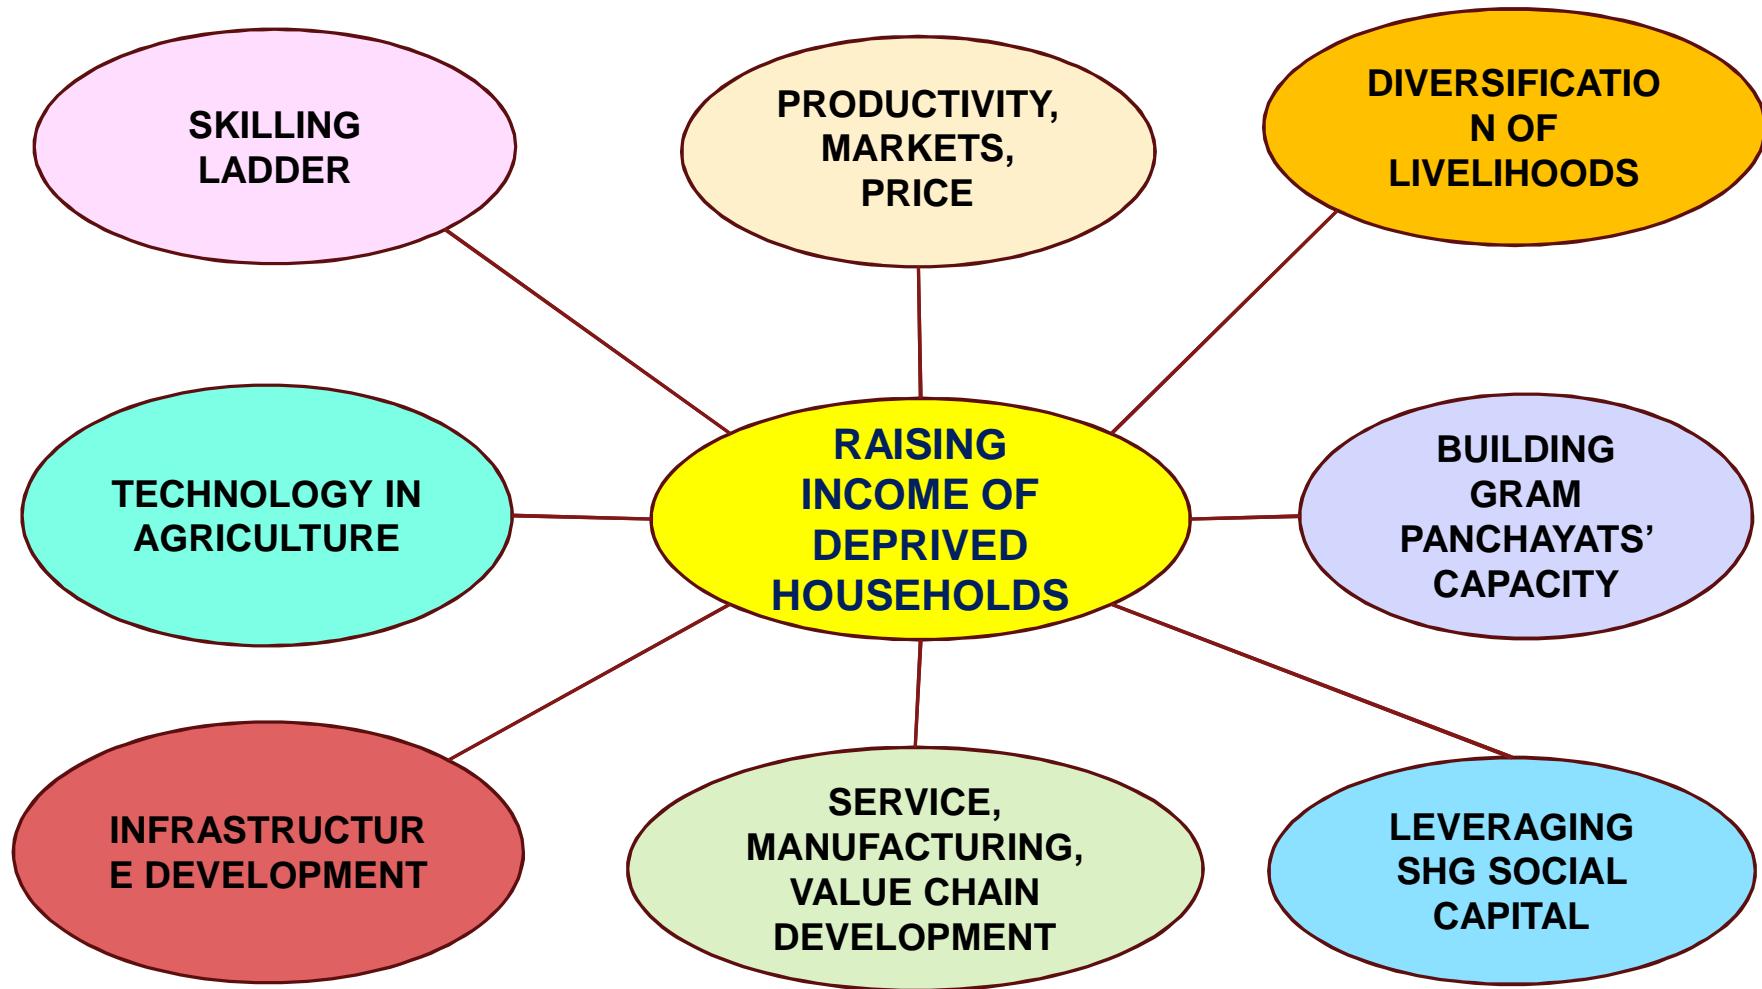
SKILLING LADDER

PRODUCTIVITY, MARKETS, PRICE

DIVERSIFICATIO N OF LIVELIHOODS

TECHNOLOGY IN AGRICULTURE

RAISING INCOME OF DEPRIVED HOUSEHOLDS

BUILDING GRAM PANCHAYATS' CAPACITY

INFRASTRUCTUR E DEVELOPMENT

SERVICE, MANUFACTURING, VALUE CHAIN DEVELOPMENT

LEVERAGING SHG SOCIAL CAPITAL